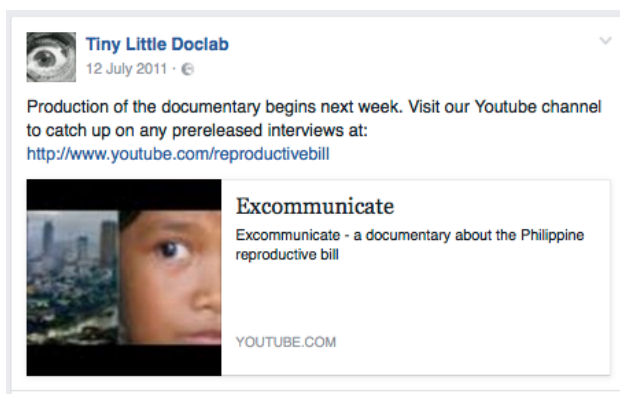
Tiny Little Doclab
12 July 2011 ·

Production of the documentary begins next week. Visit our Youtube channel to catch up on any prereleased interviews at: http://www.youtube.com/reproductivebill

Excommunicate
Excommunicate - a documentary about the Philippine reproductive bill

YOUTUBE.COM